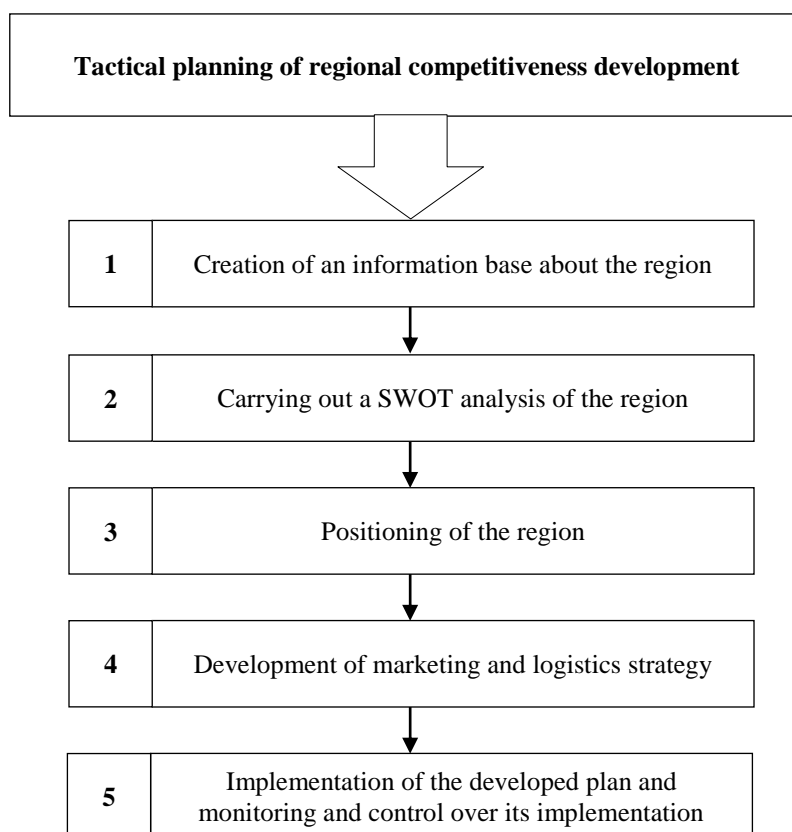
Tactical planning of regional competitiveness development

1 Creation of an information base about the region

2 Carrying out a SWOT analysis of the region

3 Positioning of the region

4 Development of marketing and logistics strategy

5 Implementation of the developed plan and monitoring and control over its implementation